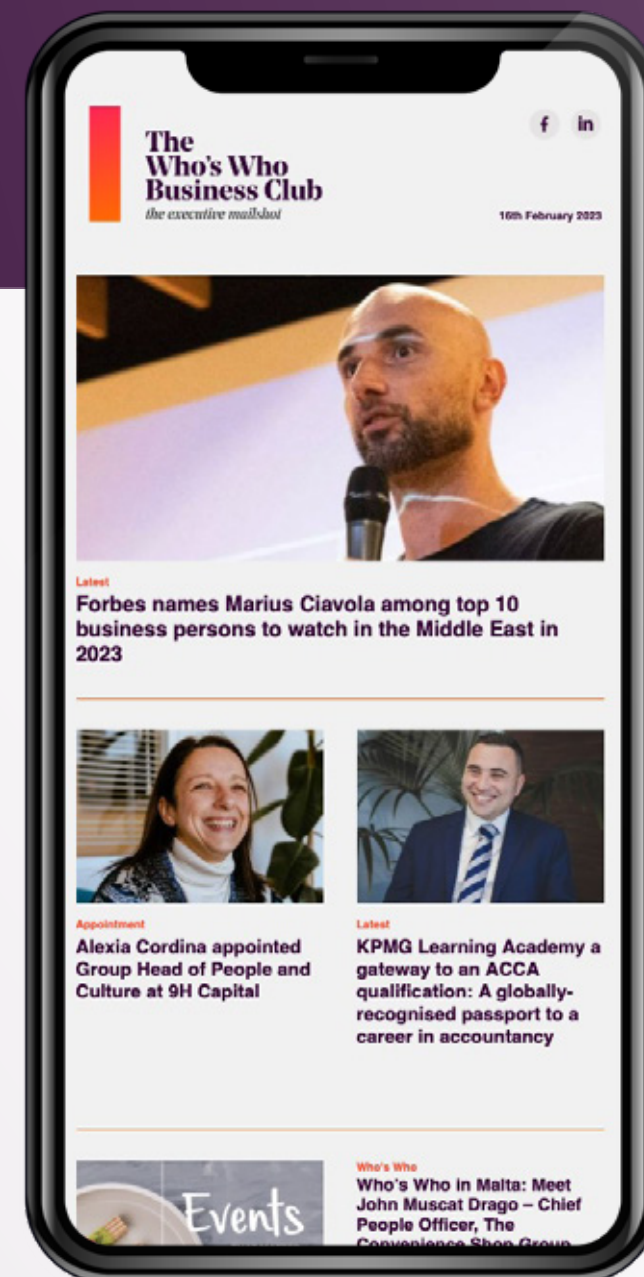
The Who's Who Business Club
the executive mailshot

f in

16th February 2023

Latest
Forbes names Marius Ciavola among top 10 business persons to watch in the Middle East in 2023

Appointment
Alexia Cordina appointed Group Head of People and Culture at 9H Capital

Latest
KPMG Learning Academy a gateway to an ACCA qualification: A globally-recognised passport to a career in accountancy

Events

Who's Who
Who's Who in Malta: Meet John Muscat Drago – Chief People Officer, The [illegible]